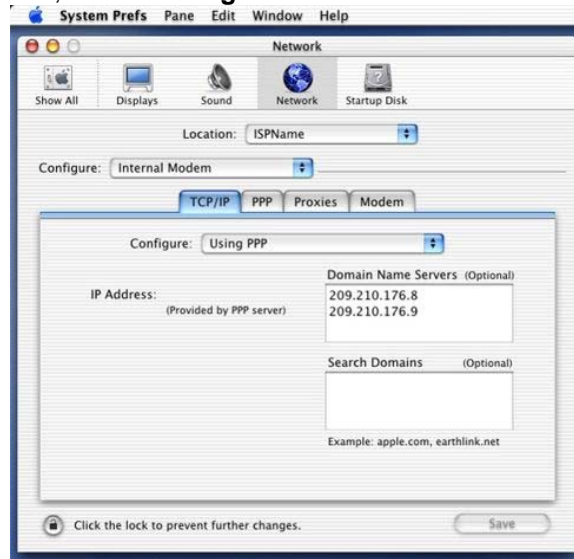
System Prefs Pane Edit Window Help

Network

Show All Displays Sound Network Startup Disk

Location: ISPName

Configure: Internal Modem

TCP/IP PPP Proxies Modem

Configure: Using PPP

IP Address:
(Provided by PPP server)

Domain Name Servers (Optional)
209.210.176.8
209.210.176.9

Search Domains (Optional)

Example: apple.com, earthlink.net

Click the lock to prevent further changes.

Save